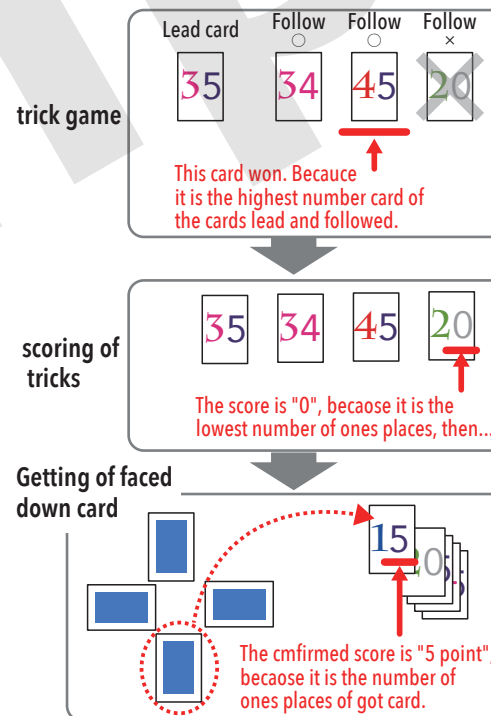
Lead card
Follow ○
Follow ○
Follow ×

35 34 45 20

trick game

This card won. Becauce it is the highest number card of the cards lead and followed.

35 34 45 20

scoring of tricks

The score is "0", becaose it is the lowest number of ones places, then...

Getting of faced down card

15 20

The cmfirmed score is "5 point", becaose it is the number of ones places of got card.